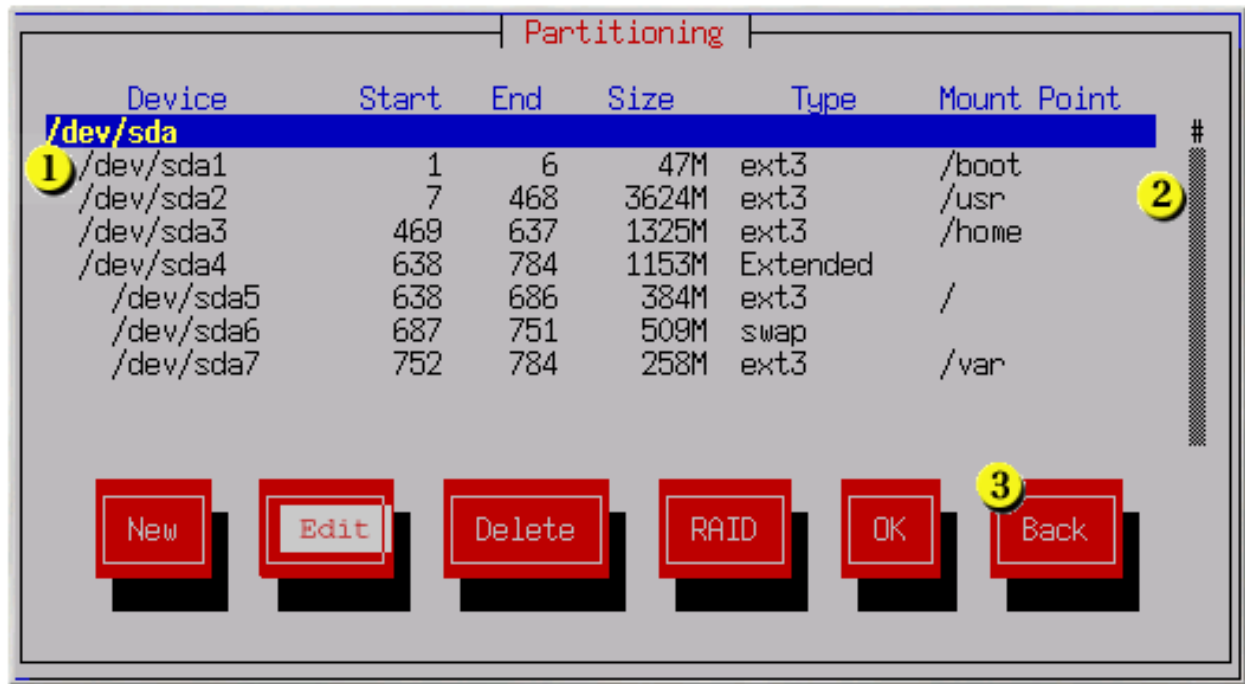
Partitioning

| Device | Start | End | Size | Type | Mount Point |
|---|---|---|---|---|---|
| /dev/sda | | | | | |
| /dev/sda1 | 1 | 6 | 47M | ext3 | /boot |
| /dev/sda2 | 7 | 468 | 3624M | ext3 | /usr |
| /dev/sda3 | 469 | 637 | 1325M | ext3 | /home |
| /dev/sda4 | 638 | 784 | 1153M | Extended | |
| /dev/sda5 | 638 | 686 | 384M | ext3 | / |
| /dev/sda6 | 687 | 751 | 509M | swap | |
| /dev/sda7 | 752 | 784 | 258M | ext3 | /var |

1
2
#
3

New
Edit
Delete
RAID
OK
Back